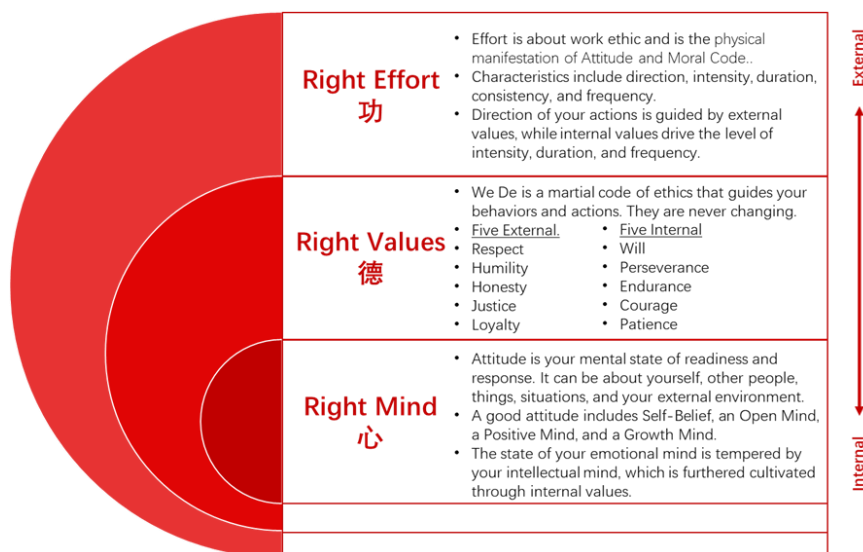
Right Effort
功

• Effort is about work ethic and is the physical manifestation of Attitude and Moral Code..
• Characteristics include direction, intensity, duration, consistency, and frequency.
• Direction of your actions is guided by external values, while internal values drive the level of intensity, duration, and frequency.

Right Values
德

• We De is a martial code of ethics that guides your behaviors and actions. They are never changing.

• Five External.
• Respect
• Humility
• Honesty
• Justice
• Loyalty

• Five Internal
• Will
• Perseverance
• Endurance
• Courage
• Patience

Right Mind
心

• Attitude is your mental state of readiness and response. It can be about yourself, other people, things, situations, and your external environment.
• A good attitude includes Self-Belief, an Open Mind, a Positive Mind, and a Growth Mind.
• The state of your emotional mind is tempered by your intellectual mind, which is furthered cultivated through internal values.

External

Internal